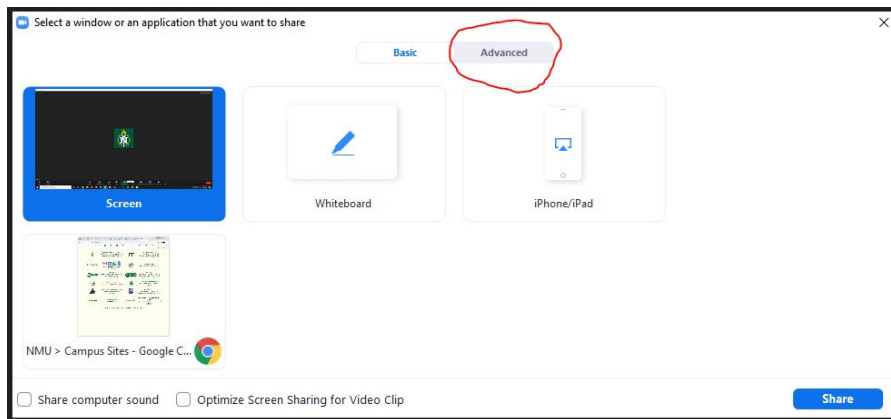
Select a window or an application that you want to share

Basic

Advanced

Screen

Whiteboard

iPhone/iPad

NMU > Campus Sites - Google C...

Share computer sound

Optimize Screen Sharing for Video Clip

Share